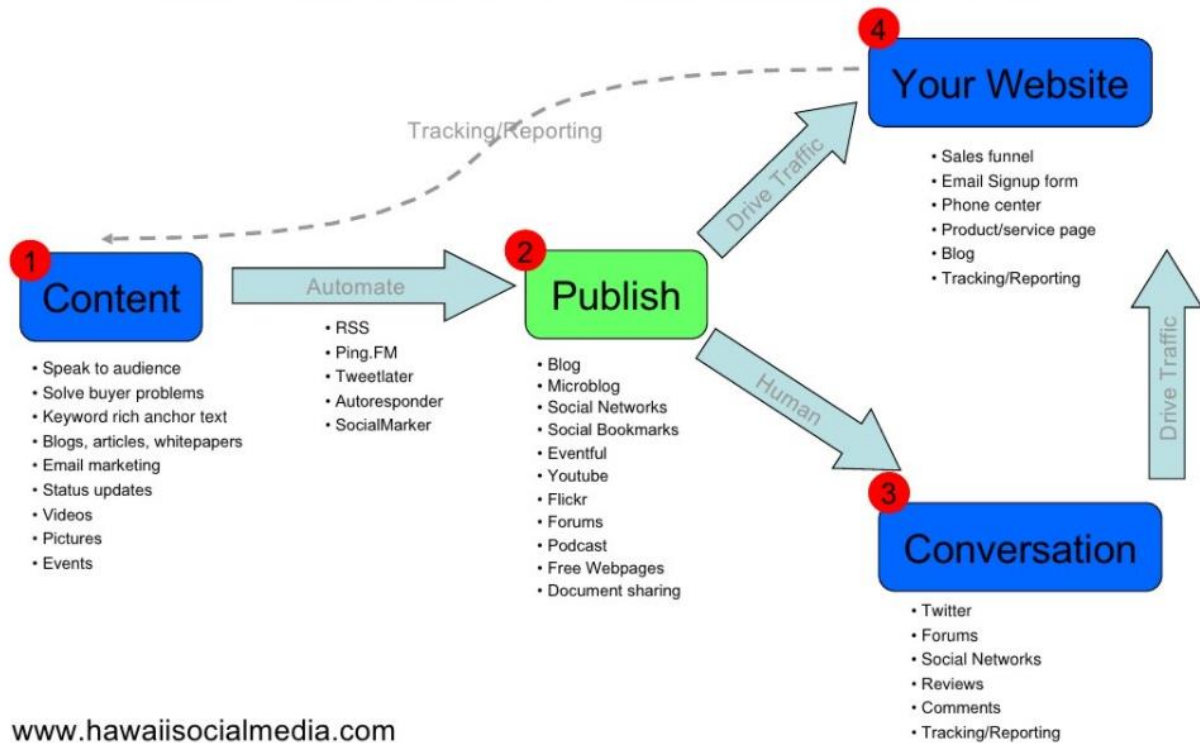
4
Your Website

Tracking/Reporting

- Sales funnel
- Email Signup form
- Phone center
- Product/service page
- Blog
- Tracking/Reporting

Drive Traffic

1
Content

Automate

2
Publish

- Speak to audience
- Solve buyer problems
- Keyword rich anchor text
- Blogs, articles, whitepapers
- Email marketing
- Status updates
- Videos
- Pictures
- Events

- RSS
- Ping.FM
- Tweetlater
- Autoresponder
- SocialMarker

- Blog
- Microblog
- Social Networks
- Social Bookmarks
- Eventful
- Youtube
- Flickr
- Forums
- Podcast
- Free Webpages
- Document sharing

Human

Drive Traffic

3
Conversation

- Twitter
- Forums
- Social Networks
- Reviews
- Comments
- Tracking/Reporting

www.hawaiisocialmedia.com